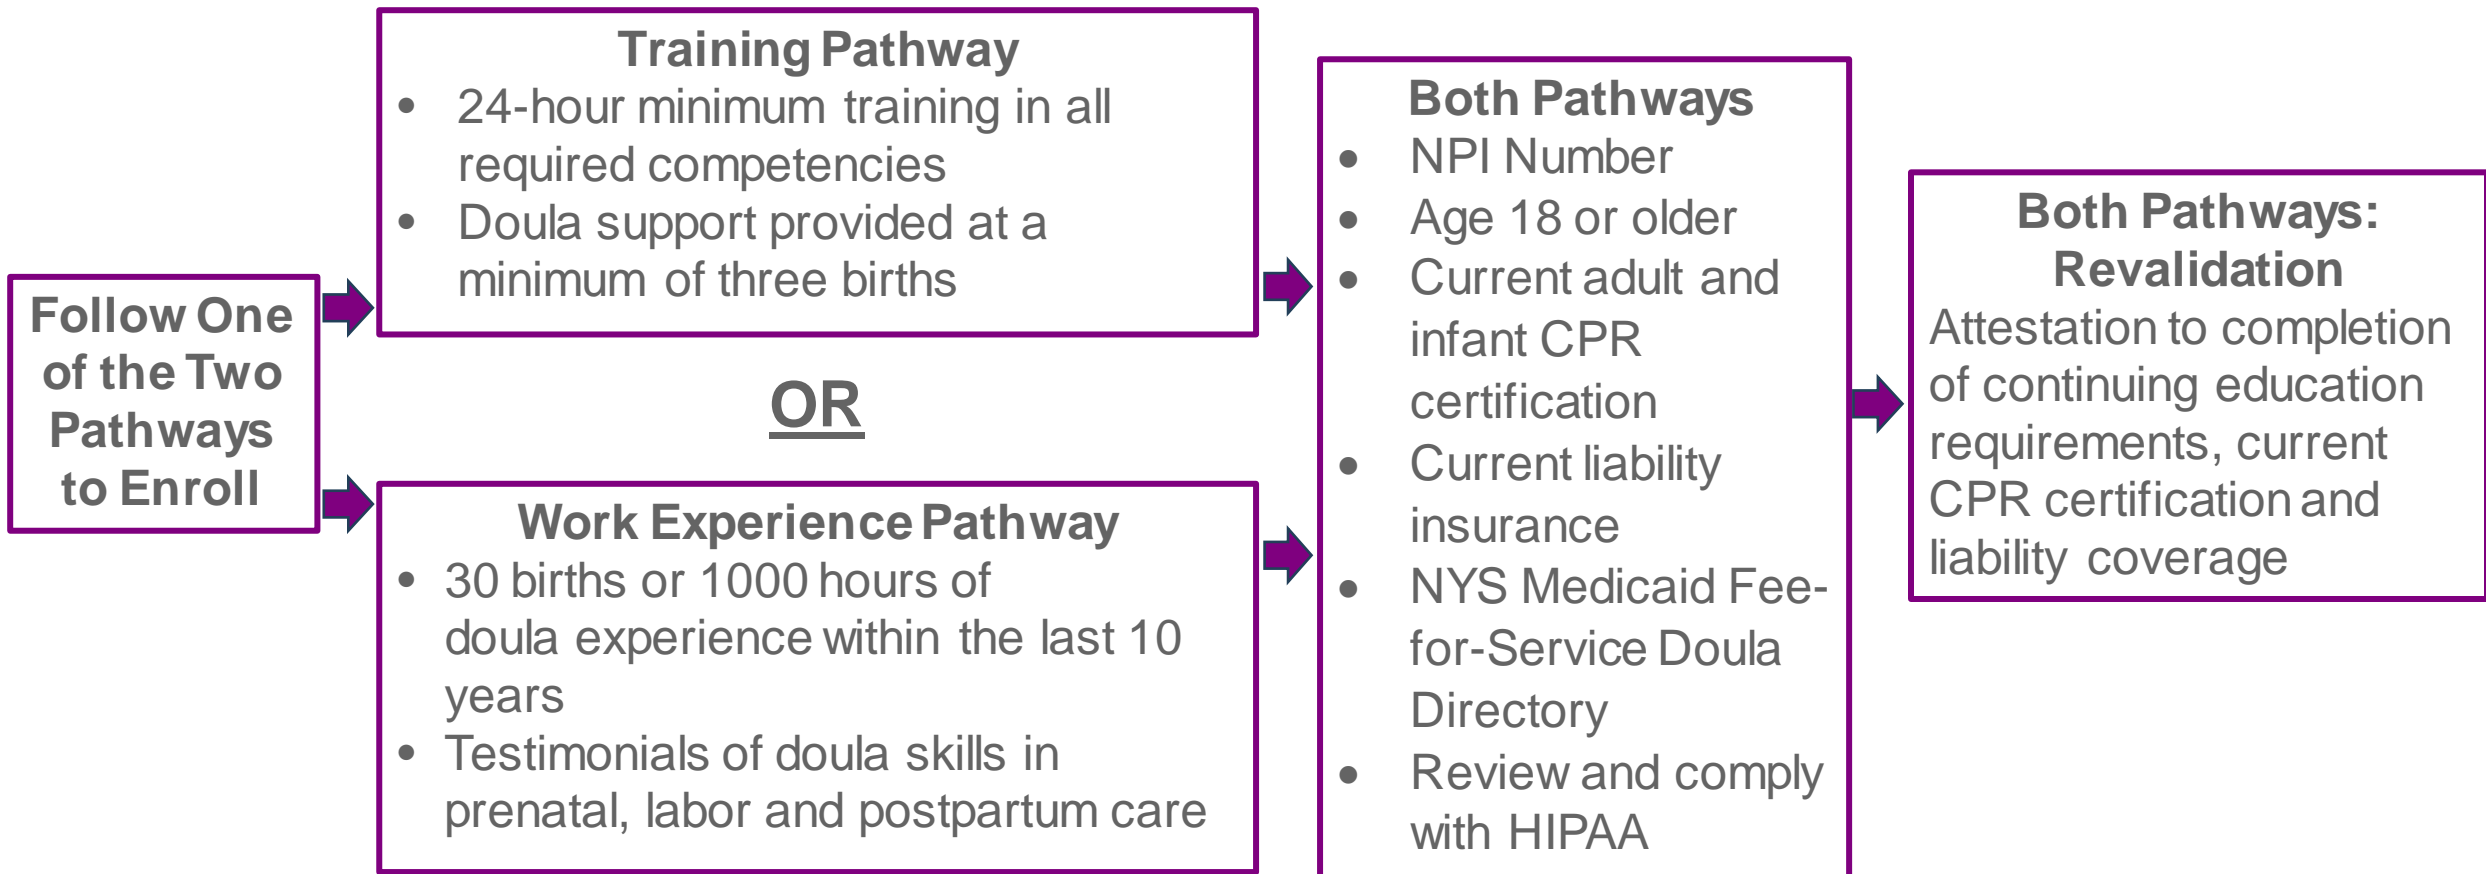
Follow One of the Two Pathways to Enroll

Training Pathway
• 24-hour minimum training in all required competencies
• Doula support provided at a minimum of three births

OR

Work Experience Pathway
• 30 births or 1000 hours of doula experience within the last 10 years
• Testimonials of doula skills in prenatal, labor and postpartum care

Both Pathways
• NPI Number
• Age 18 or older
• Current adult and infant CPR certification
• Current liability insurance
• NYS Medicaid Fee-for-Service Doula Directory
• Review and comply with HIPAA

Both Pathways: Revalidation
Attestation to completion of continuing education requirements, current CPR certification and liability coverage